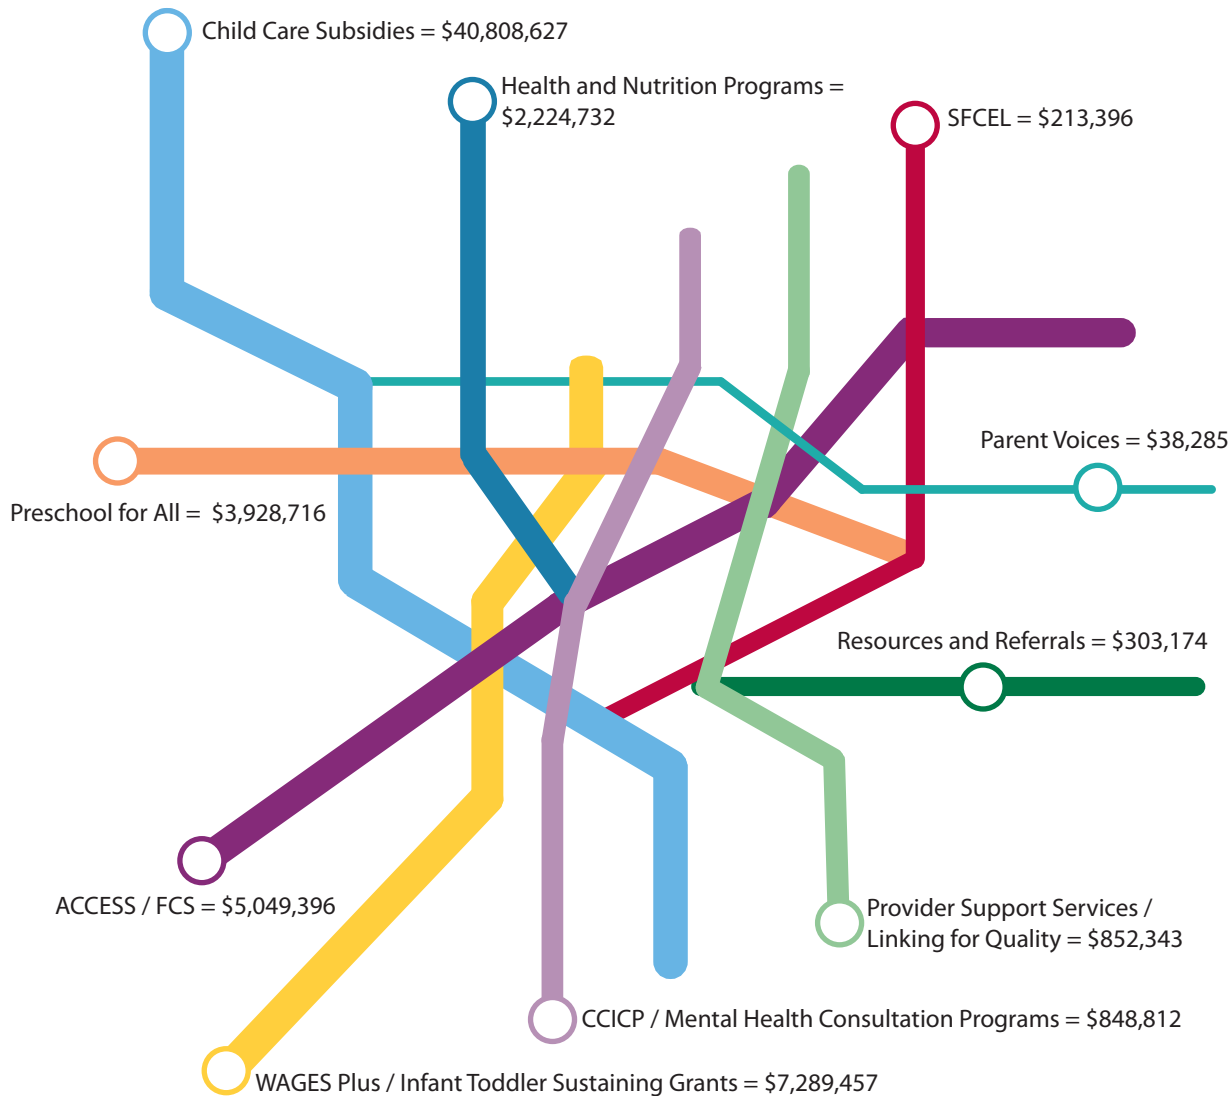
Child Care Subsidies = \$40,808,627

Health and Nutrition Programs = \$2,224,732

SFCEL = \$213,396

Parent Voices = \$38,285

Preschool for All = \$3,928,716

Resources and Referrals = \$303,174

ACCESS / FCS = \$5,049,396

Provider Support Services / Linking for Quality = \$852,343

CCICP / Mental Health Consultation Programs = \$848,812

WAGES Plus / Infant Toddler Sustaining Grants = \$7,289,457